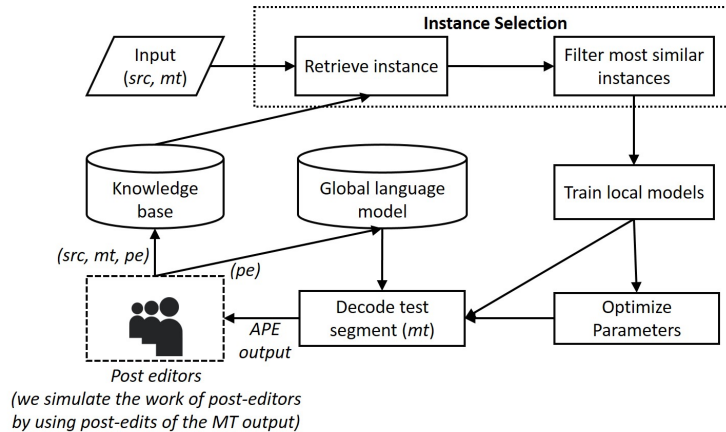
Instance Selection

Input
(src, mt)

Retrieve instance

Filter most similar instances

Knowledge base

Global language model

Train local models

(src, mt, pe)

(pe)

Decode test segment (mt)

Optimize Parameters

APE output

Post editors
(we simulate the work of post-editors by using post-edits of the MT output)